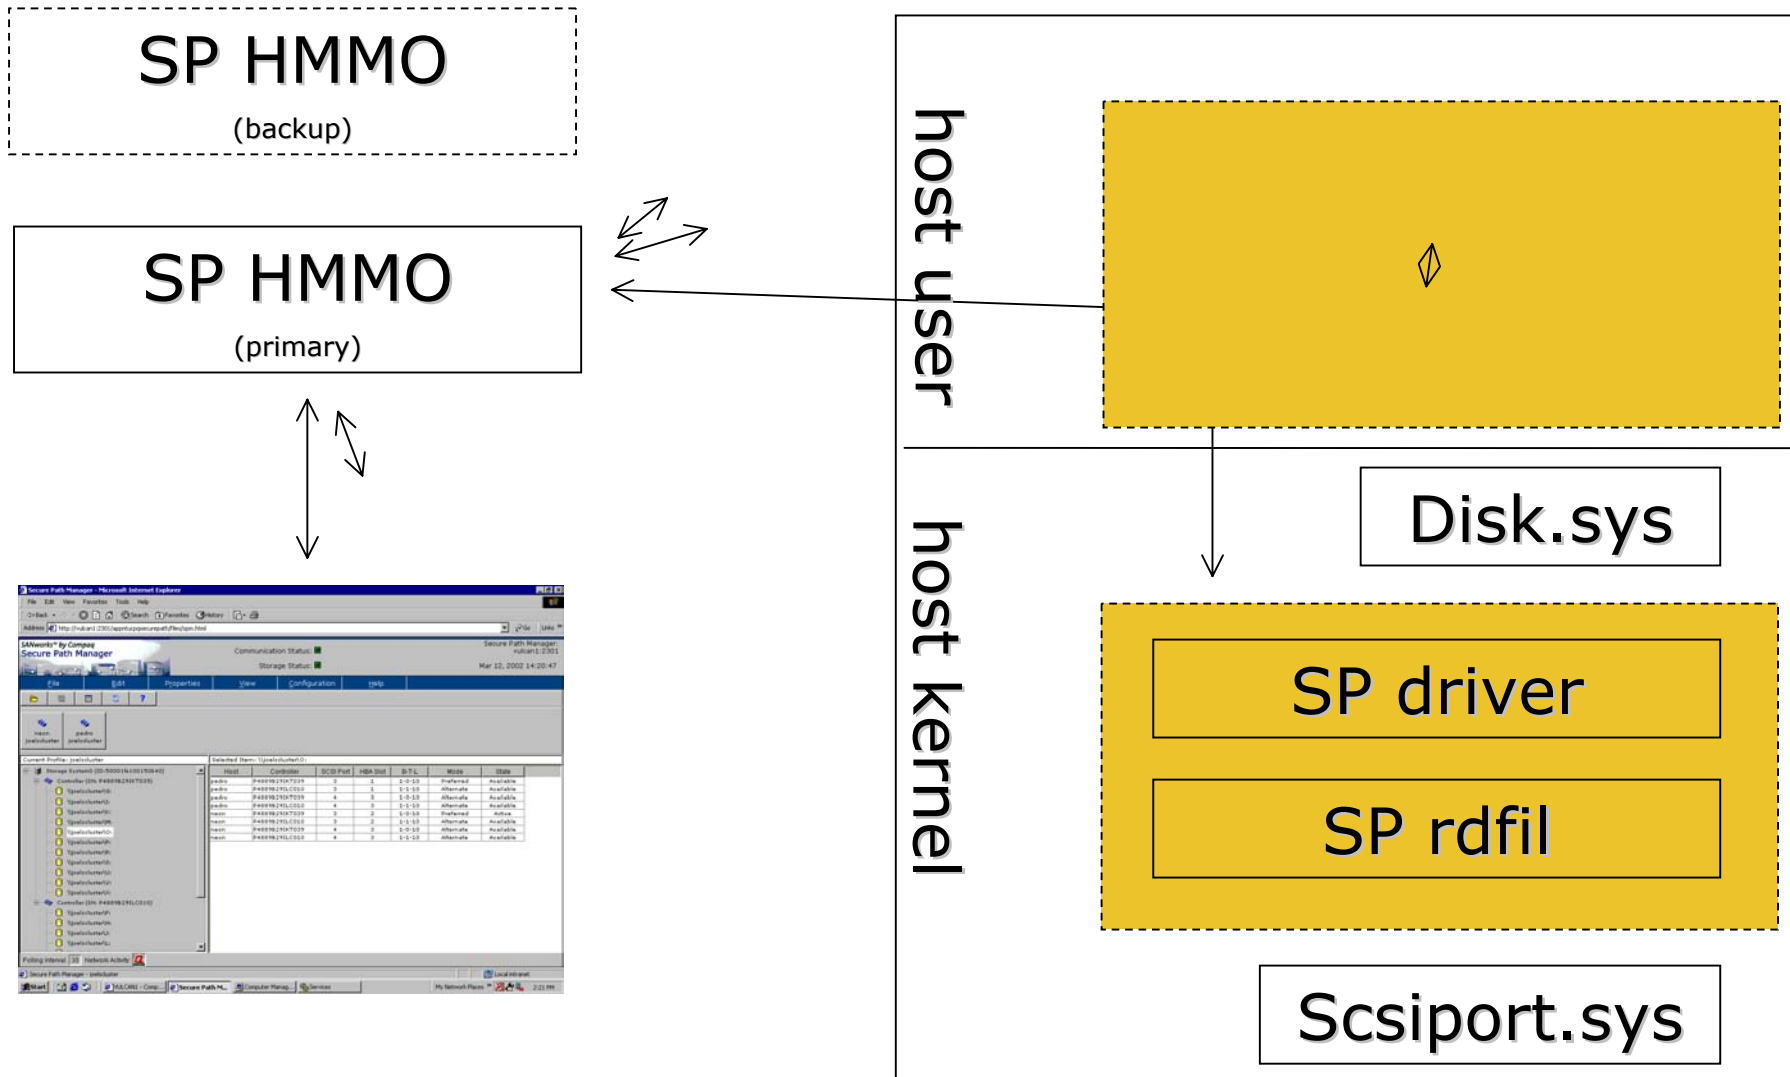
SP HMMO
(backup)

SP HMMO
(primary)

host user

host kernel

Disk.sys

SP driver

SP rdfil

Scsiport.sys

Secure Path Manager - Microsoft Internet Explorer

SANworks by Compaq
Secure Path Manager

Communication Status
Storage Status

File Edit Properties View Configuration Help

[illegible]